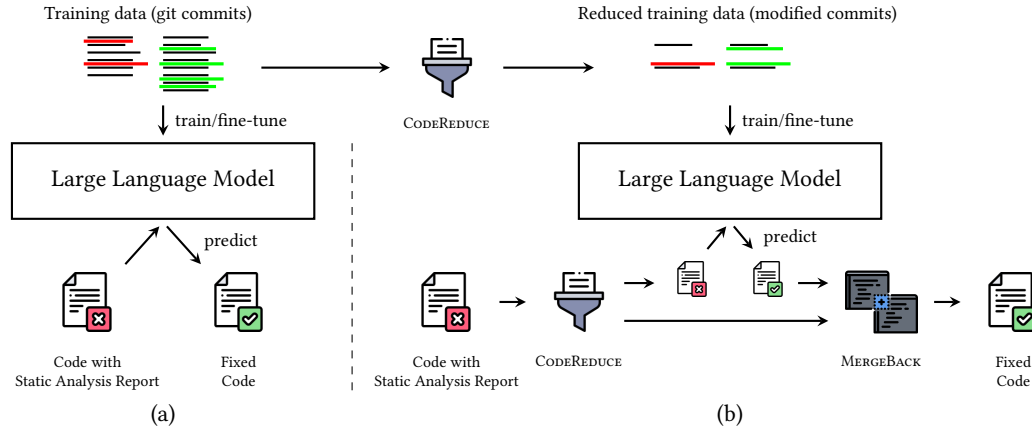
Training data (git commits)

train/fine-tune

Large Language Model

predict

Code with Static Analysis Report

Fixed Code

(a)

CodeReduce

Reduced training data (modified commits)

train/fine-tune

Large Language Model

predict

Code with Static Analysis Report

CodeReduce

MergeBack

Fixed Code

(b)